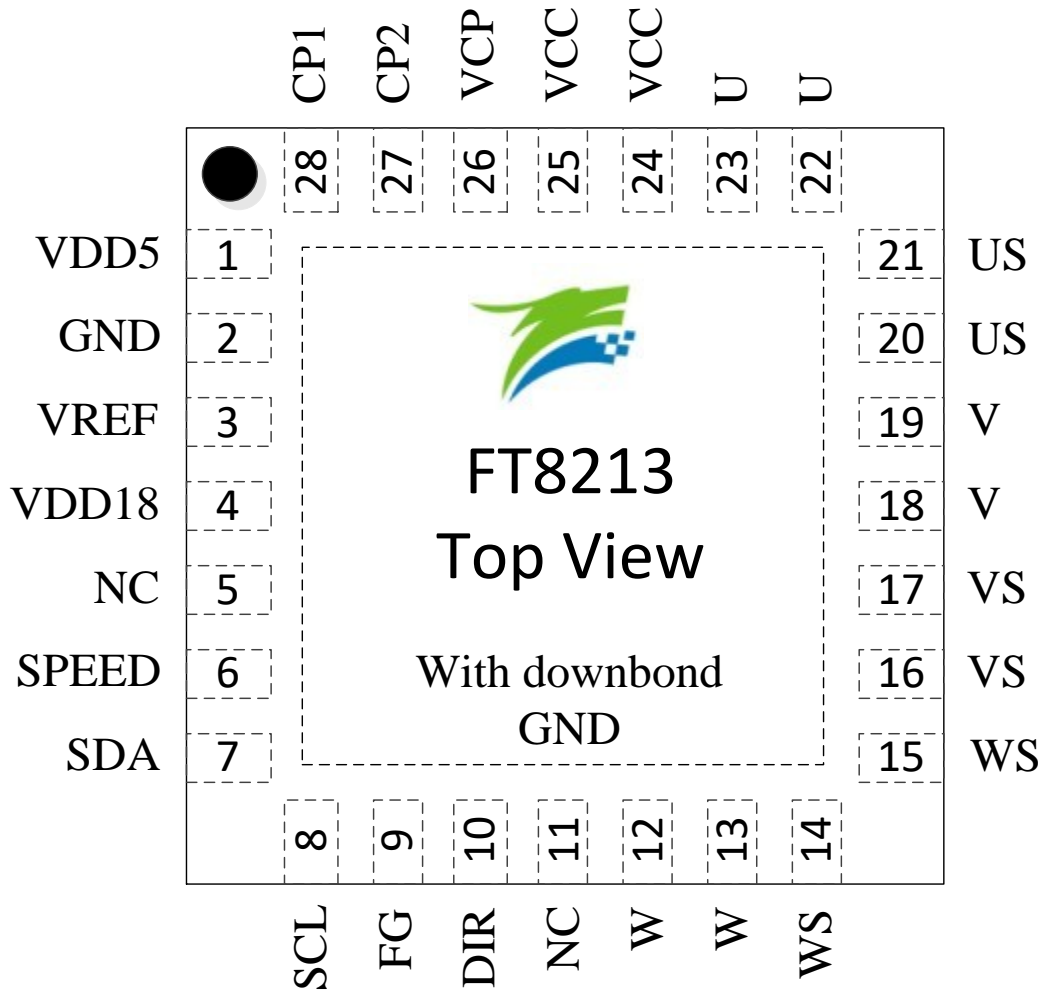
CP1 CP2 VCP VCC VCC U U

28 27 26 25 24 23 22

VDD5 1
GND 2
VREF 3
VDD18 4
NC 5
SPEED 6
SDA 7

21 US
20 US
19 V
18 V
17 VS
16 VS
15 WS

FT8213
Top View

With downbond GND

8 9 10 11 12 13 14

SCL FG DIR NC W W WS